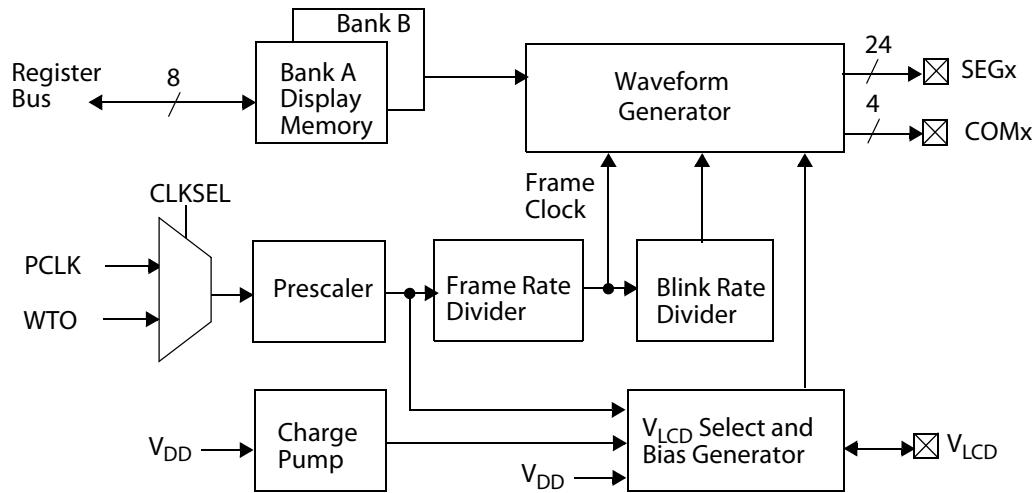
Bank B

Register Bus

8

Bank A Display Memory

Waveform Generator

24

SEGx

4

COMx

Frame Clock

CLKSEL

PCLK

WTO

Prescaler

Frame Rate Divider

Blink Rate Divider

$V_{DD}$

Charge Pump

$V_{DD}$

$V_{LCD}$ Select and Bias Generator

$V_{LCD}$